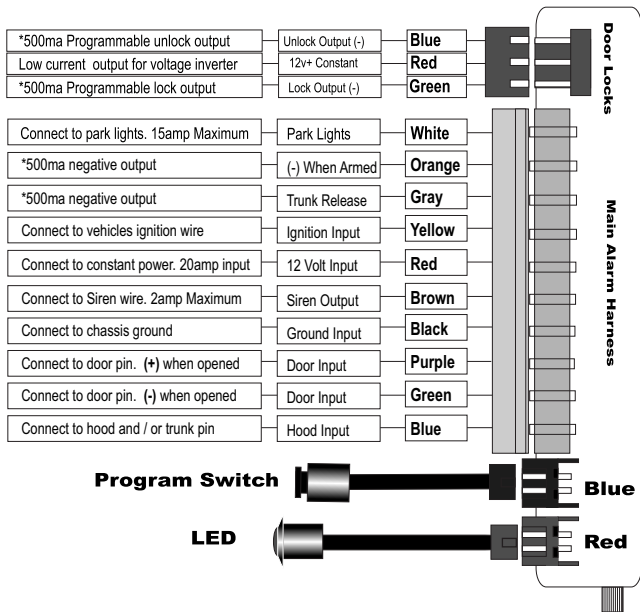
*500ma Programmable unlock output | Unlock Output (-) | Blue
Low current output for voltage inverter | 12v+ Constant | Red
*500ma Programmable lock output | Lock Output (-) | Green

Door Locks

Connect to park lights. 15amp Maximum | Park Lights | White
*500ma negative output | (-) When Armed | Orange
*500ma negative output | Trunk Release | Gray
Connect to vehicles ignition wire | Ignition Input | Yellow
Connect to constant power. 20amp input | 12 Volt Input | Red
Connect to Siren wire. 2amp Maximum | Siren Output | Brown
Connect to chassis ground | Ground Input | Black
Connect to door pin. (+) when opened | Door Input | Purple
Connect to door pin. (-) when opened | Door Input | Green
Connect to hood and / or trunk pin | Hood Input | Blue

Main Alarm Harness

Program Switch
Blue

LED
Red